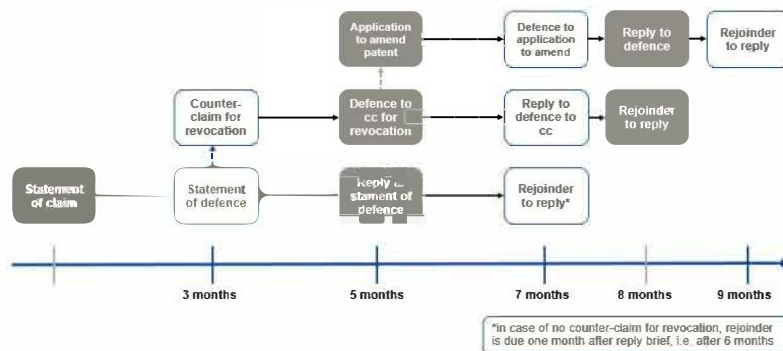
Application to amend patent

Defence to application to amend

Reply to defence

Rejoinder to reply

Counter-claim for revocation

Defence to cc for revocation

Reply to defence to cc

Rejoinder to reply

Statement of claim

Statement of defence

Reply to stament of defence

Rejoinder to reply*

3 months

5 months

7 months

8 months

9 months

*in case of no counter-claim for revocation, rejoinder is due one month after reply brief, i.e. after 6 months